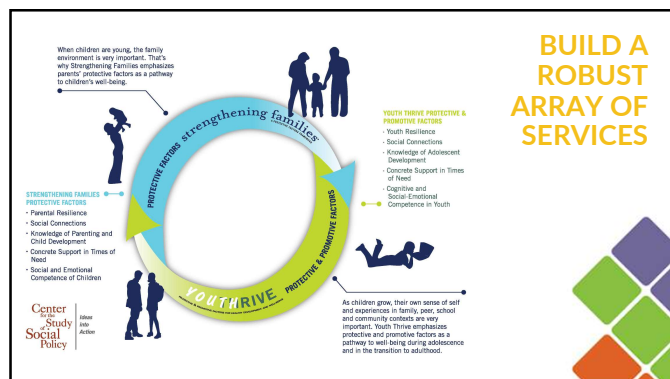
BUILD A ROBUST ARRAY OF SERVICES

When children are young, the family environment is very important. That's why Strengthening Families emphasizes parents' protective factors as a pathway to children's well-being.

strengthening families

PROTECTIVE FACTORS

YOUTH THRIVE PROTECTIVE & PROMOTIVE FACTORS
• Youth Resilience
• Social Connections
• Knowledge of Adolescent Development
• Concrete Support in Times of Need
• Cognitive and Social-Emotional Competence in Youth

STRENGTHENING FAMILIES PROTECTIVE FACTORS
• Parental Resilience
• Social Connections
• Knowledge of Parenting and Child Development
• Concrete Support in Times of Need
• Social and Emotional Competence of Children

PROTECTIVE & PROMOTIVE FACTORS

YOUTHRIVE

As children grow, their own sense of self and experiences in family, peer, school and community contexts are very important. Youth Thrive emphasizes protective and promotive factors as a pathway to well-being during adolescence and in the transition to adulthood.

Center for the Study of Social Policy | Ideas into Action